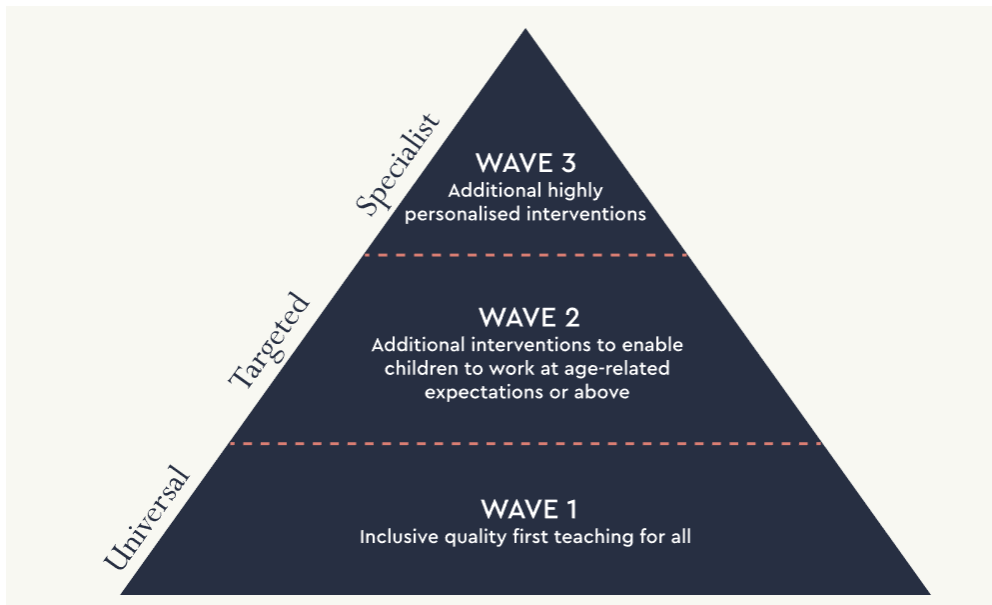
Specialist

WAVE 3
Additional highly personalised interventions

Targeted

WAVE 2
Additional interventions to enable children to work at age-related expectations or above

Universal

WAVE 1
Inclusive quality first teaching for all